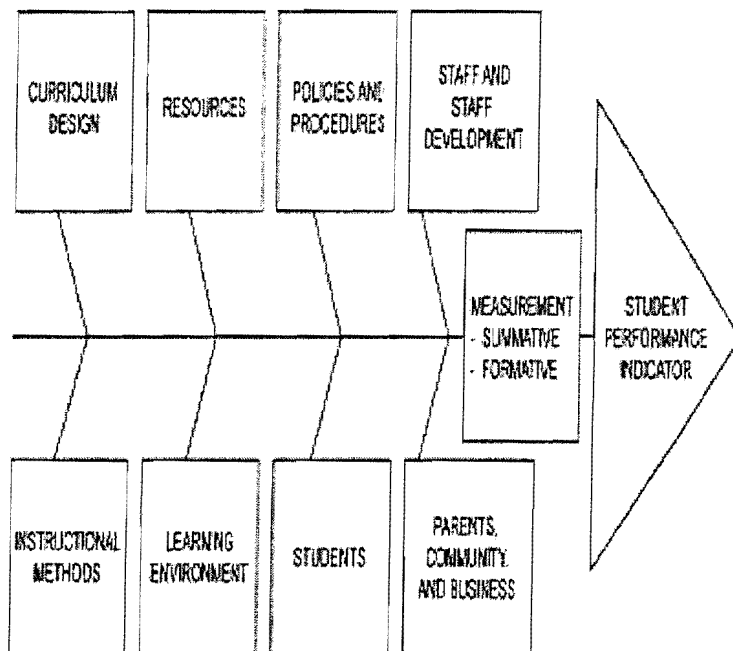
CURRICULUM DESIGN

RESOURCES

POLICIES AND PROCEDURES

STAFF AND STAFF DEVELOPMENT

MEASUREMENT
- SUMMATIVE
- FORMATIVE

STUDENT PERFORMANCE INDICATOR

INSTRUCTIONAL METHODS

LEARNING ENVIRONMENT

STUDENTS

PARENTS, COMMUNITY, AND BUSINESS